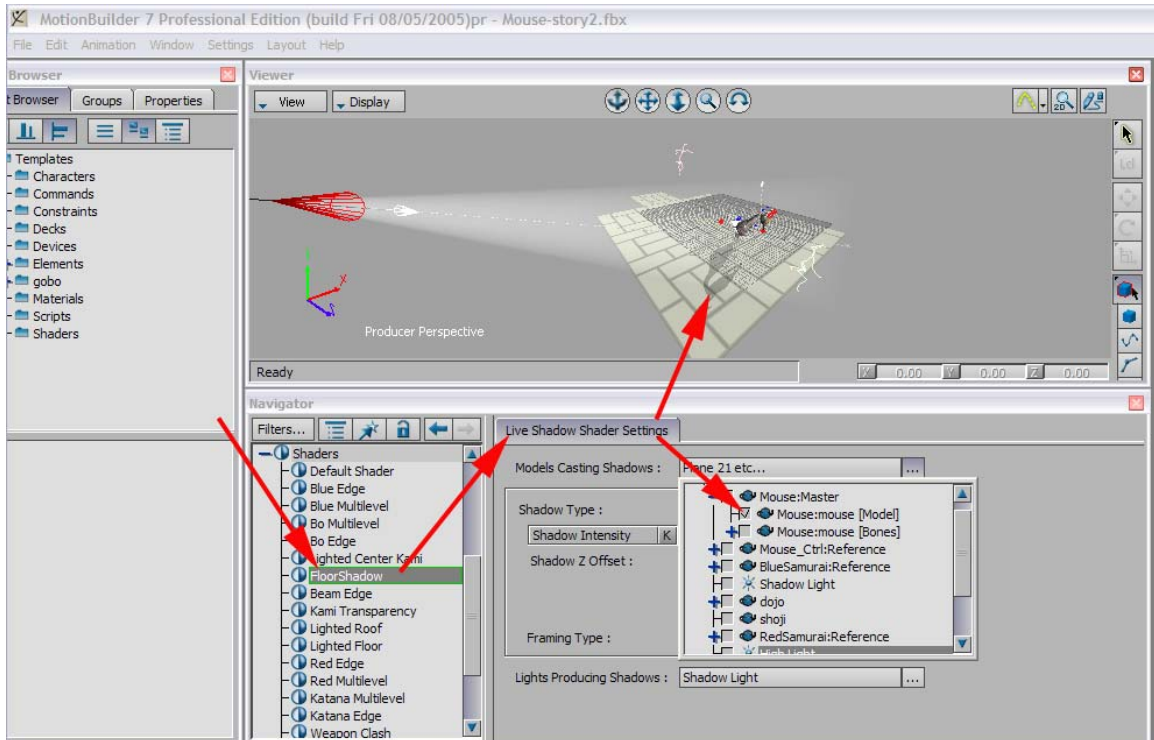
MotionBuilder 7 Professional Edition (build Fri 08/05/2005)pr - Mouse-story2.fbx

File Edit Animation Window Settings Layout Help

Browser

t Browser Groups Properties

Templates
Characters
Commands
Constraints
Decks
Devices
Elements
gobo
Materials
Scripts
Shaders

Viewer

View Display

Producer Perspective

Ready

X 0.00 Y 0.00 Z 0.00

Navigator

Filters...

Shaders
Default Shader
Blue Edge
Blue Multilevel
Bo Multilevel
Bo Edge
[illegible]ighted Center Kami
FloorShadow
Beam Edge
Kami Transparency
Lighted Roof
Lighted Floor
Red Edge
Red Multilevel
Katana Multilevel
Katana Edge
Weapon Clash

Live Shadow Shader Settings

Models Casting Shadows : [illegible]ane 21 etc...

Shadow Type :

Shadow Intensity K

Shadow Z Offset :

Framing Type :

Lights Producing Shadows : Shadow Light

Mouse:Master
Mouse:mouse [Model]
Mouse:mouse [Bones]
Mouse_Ctrl:Reference
BlueSamurai:Reference
Shadow Light
dojo
shoji
RedSamurai:Reference
High Light